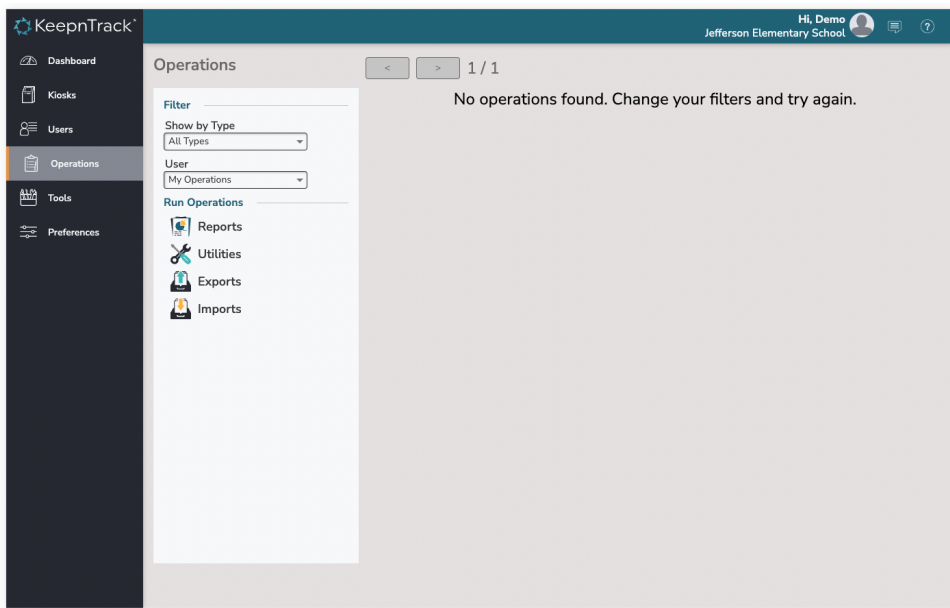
KeepnTrack

Hi, Demo
Jefferson Elementary School

Dashboard
Kiosks
Users
Operations
Tools
Preferences

Operations

< > 1 / 1

Filter

Show by Type
All Types

User
My Operations

Run Operations
Reports
Utilities
Exports
Imports

No operations found. Change your filters and try again.